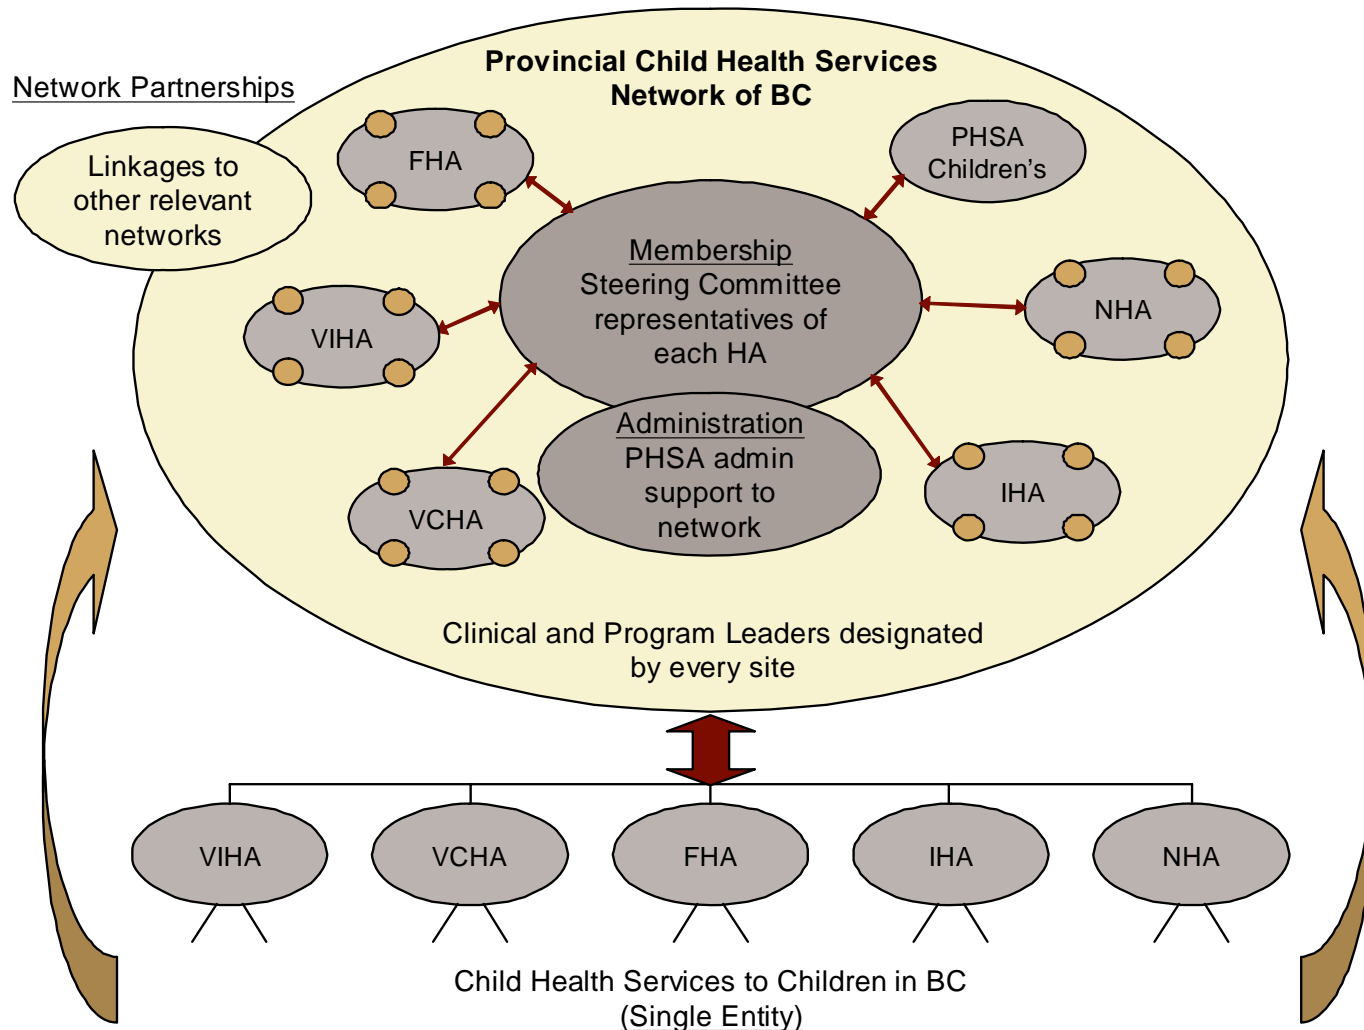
Network Partnerships

Linkages to other relevant networks

Provincial Child Health Services Network of BC

FHA

PHSA Children's

Membership
Steering Committee representatives of each HA

VIHA

NHA

Administration
PHSA admin support to network

VCHA

IHA

Clinical and Program Leaders designated by every site

VIHA

VCHA

FHA

IHA

NHA

Child Health Services to Children in BC
(Single Entity)